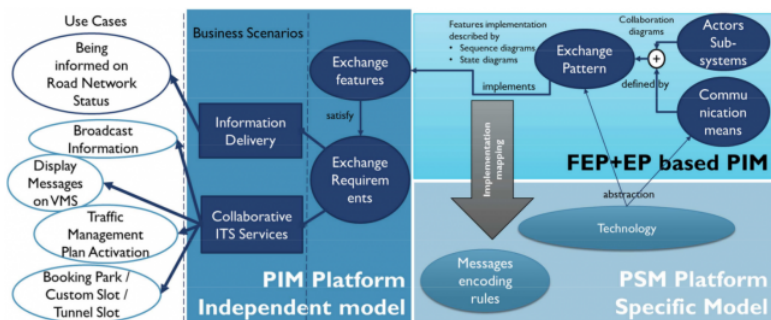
Use Cases

Being informed on Road Network Status

Broadcast Information

Display Messages on VMS

Traffic Management Plan Activation

Booking Park / Custom Slot / Tunnel Slot

Business Scenarios

Information Delivery

Collaborative ITS Services

Exchange features

satisfy

Exchange Requirements

PIM Platform Independent model

Features implementation described by
• Sequence diagrams
• State diagrams

implements

Exchange Pattern

Collaboration diagrams

Actors Sub-systems

+

defined by

Communication means

FEP+EP based PIM

Implementation mapping

abstraction

Technology

Messages encoding rules

PSM Platform Specific Model